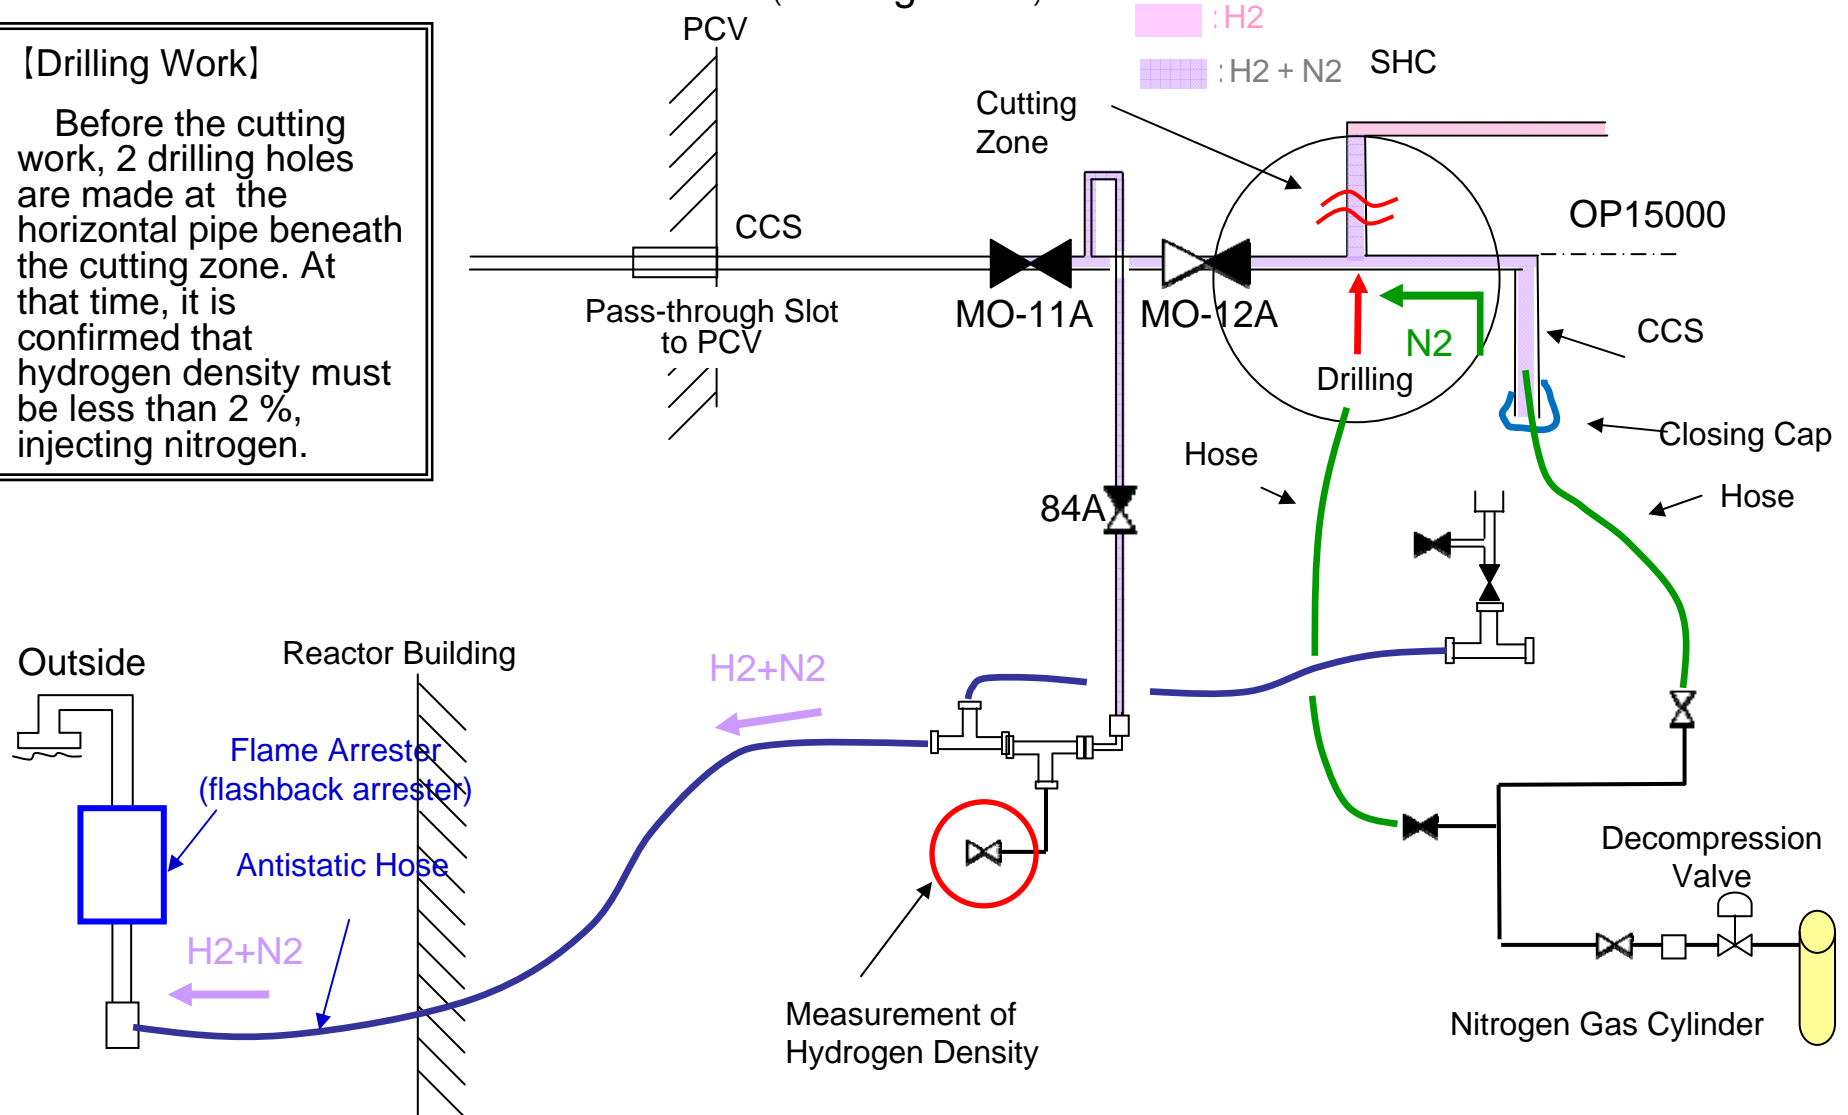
【Drilling Work】

Before the cutting work, 2 drilling holes are made at the horizontal pipe beneath the cutting zone. At that time, it is confirmed that hydrogen density must be less than 2 %, injecting nitrogen.

PCV

:H2

:H2 + N2

SHC

Cutting Zone

CCS

OP15000

Pass-through Slot to PCV

MO-11A

MO-12A

N2

Drilling

CCS

Closing Cap

Hose

Hose

84A

Outside

Reactor Building

H2+N2

Flame Arrester (flashback arrester)

Antistatic Hose

H2+N2

Decompression Valve

Measurement of Hydrogen Density

Nitrogen Gas Cylinder